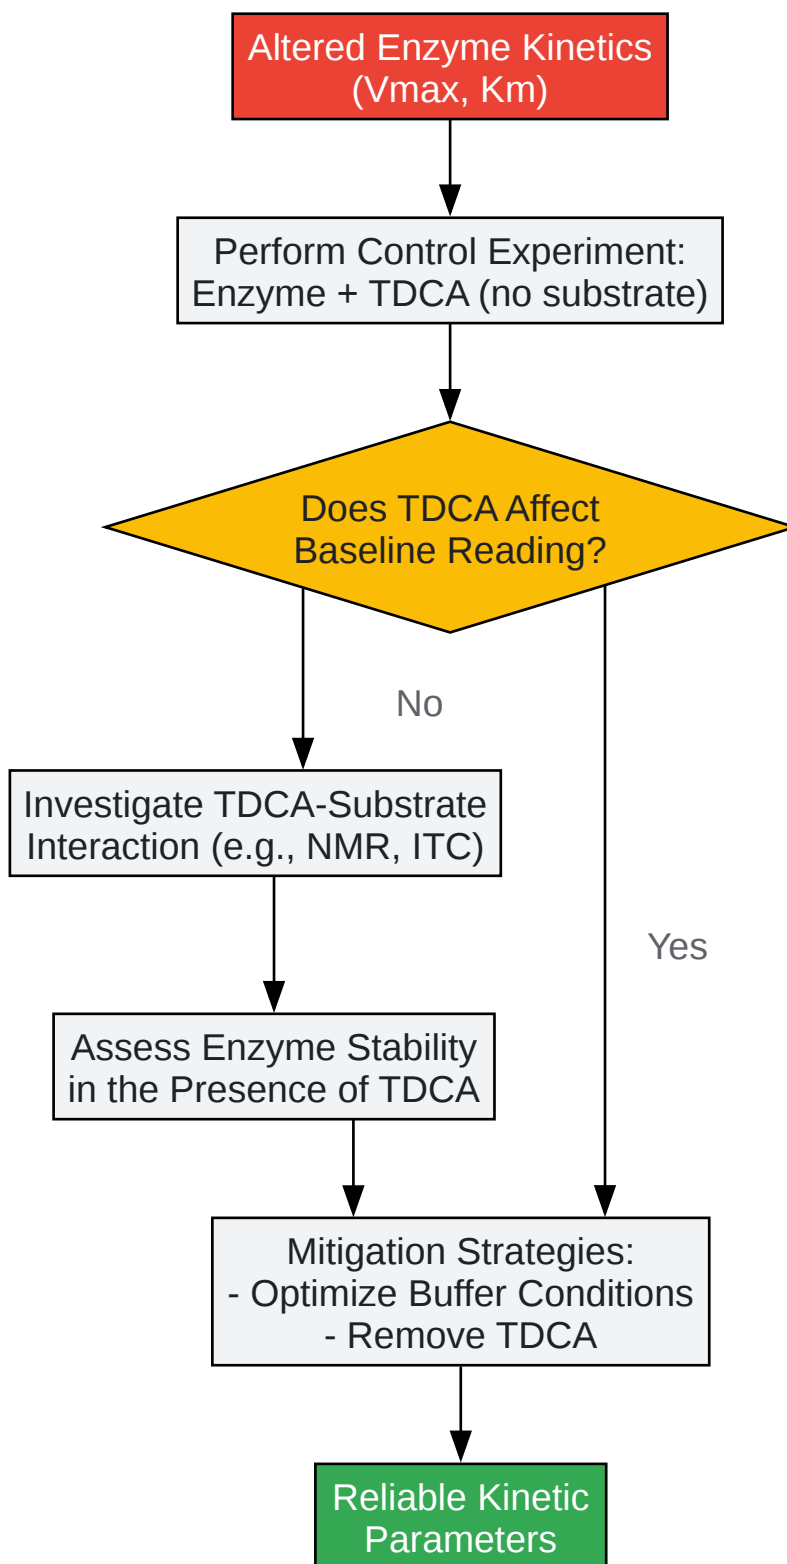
Altered Enzyme Kinetics (Vmax, Km)

Perform Control Experiment: Enzyme + TDCA (no substrate)

Does TDCA Affect Baseline Reading?

No

Investigate TDCA-Substrate Interaction (e.g., NMR, ITC)

Yes

Assess Enzyme Stability in the Presence of TDCA

Mitigation Strategies:
- Optimize Buffer Conditions
- Remove TDCA

Reliable Kinetic Parameters